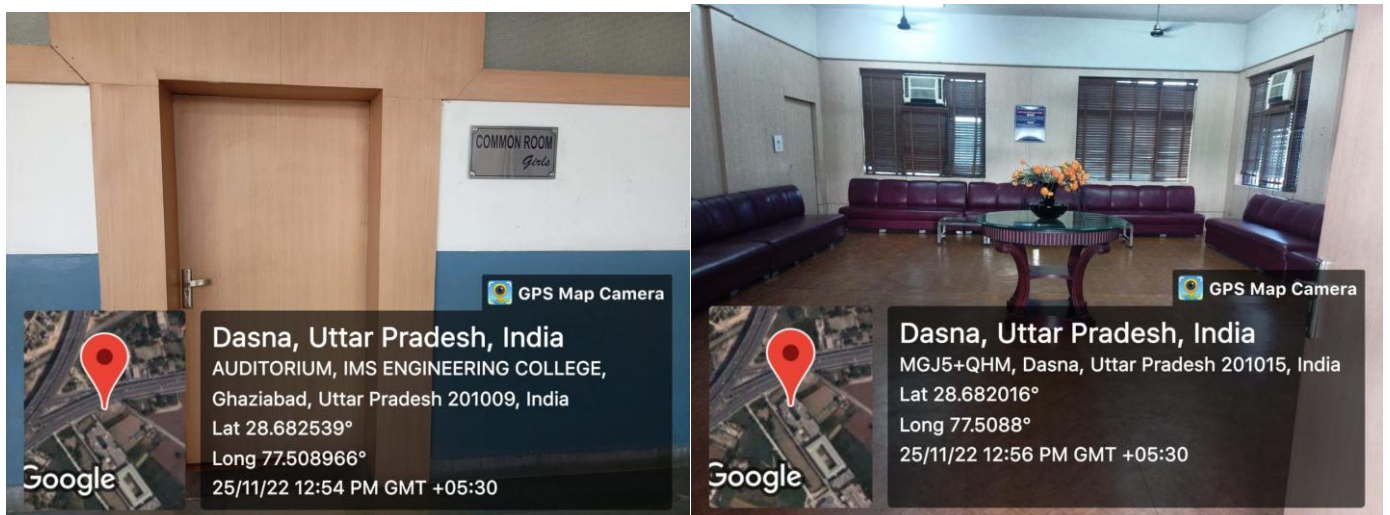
COMMON ROOM
Girls

GPS Map Camera

Google

Dasna, Uttar Pradesh, India
AUDITORIUM, IMS ENGINEERING COLLEGE, Ghaziabad, Uttar Pradesh 201009, India
Lat 28.682539°
Long 77.508966°
25/11/22 12:54 PM GMT +05:30

GPS Map Camera

Google

Dasna, Uttar Pradesh, India
MGJ5+QHM, Dasna, Uttar Pradesh 201015, India
Lat 28.682016°
Long 77.5088°
25/11/22 12:56 PM GMT +05:30